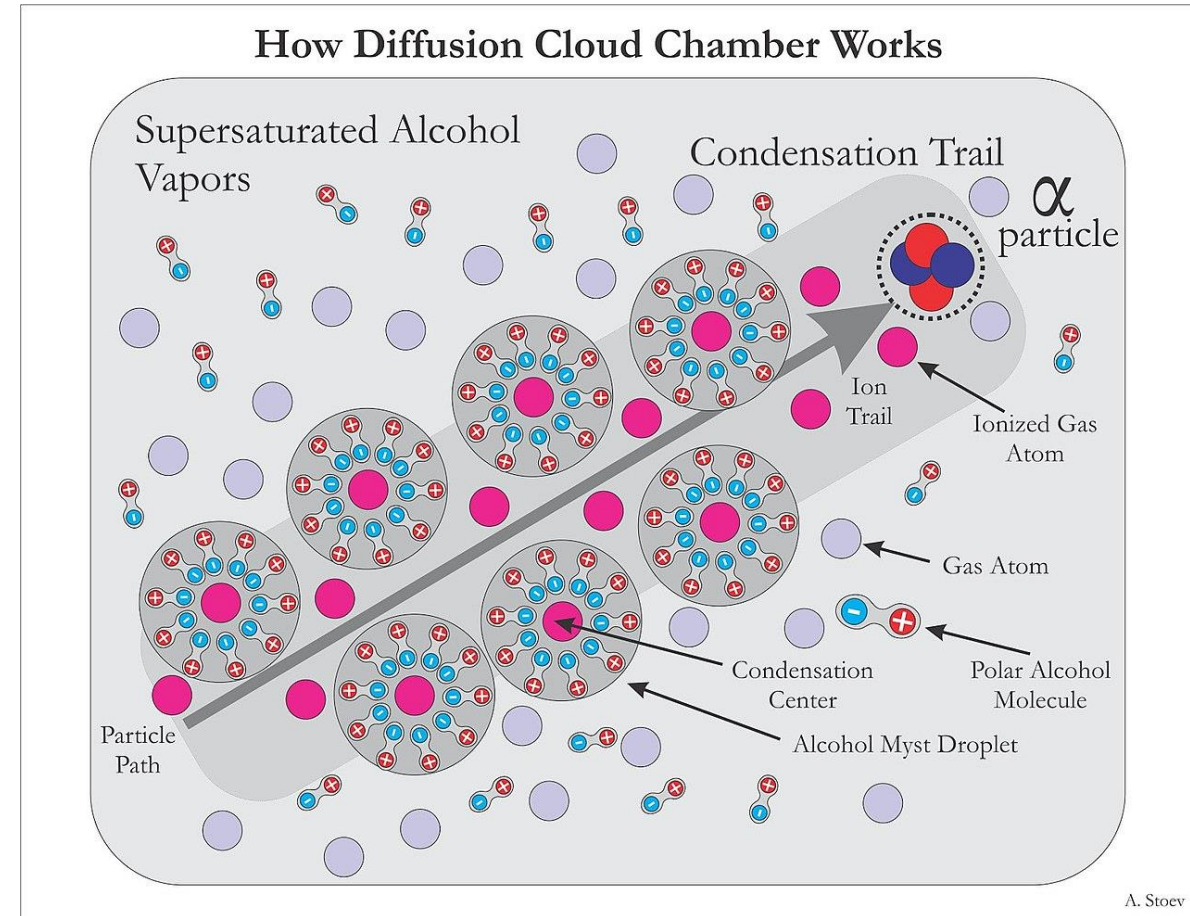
How Diffusion Cloud Chamber Works

Supersaturated Alcohol Vapors

Condensation Trail

$\alpha$ particle

Ion Trail

Ionized Gas Atom

Gas Atom

Polar Alcohol Molecule

Condensation Center

Alcohol Myst Droplet

Particle Path

A. Stoev